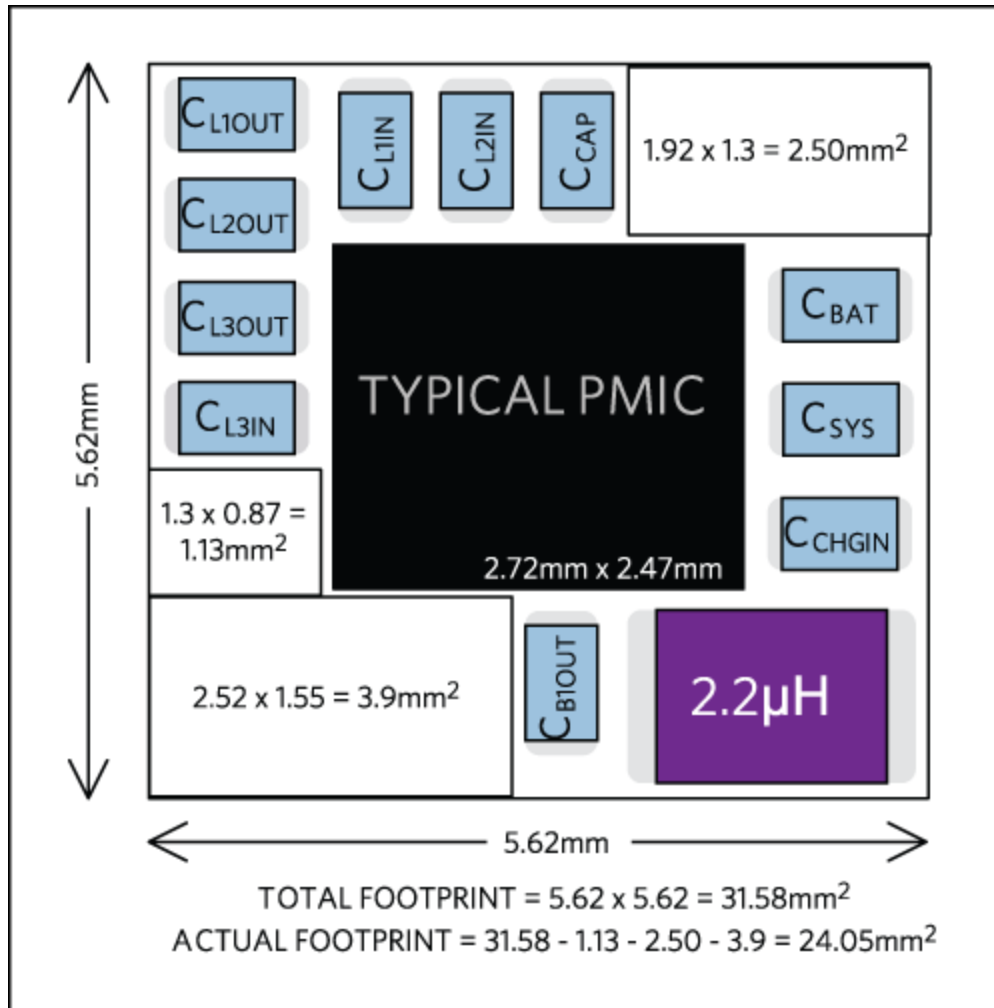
$C_{L1OUT}$

$C_{L1IN}$

$C_{L2IN}$

$C_{CAP}$

1.92 x 1.3 = 2.50mm$^2$

$C_{L2OUT}$

$C_{L3OUT}$

$C_{BAT}$

5.62mm

TYPICAL PMIC

$C_{L3IN}$

$C_{SYS}$

1.3 x 0.87 = 1.13mm$^2$

$C_{CHGIN}$

2.72mm x 2.47mm

2.52 x 1.55 = 3.9mm$^2$

$C_{B1OUT}$

2.2µH

5.62mm

TOTAL FOOTPRINT = 5.62 x 5.62 = 31.58mm$^2$
ACTUAL FOOTPRINT = 31.58 - 1.13 - 2.50 - 3.9 = 24.05mm$^2$